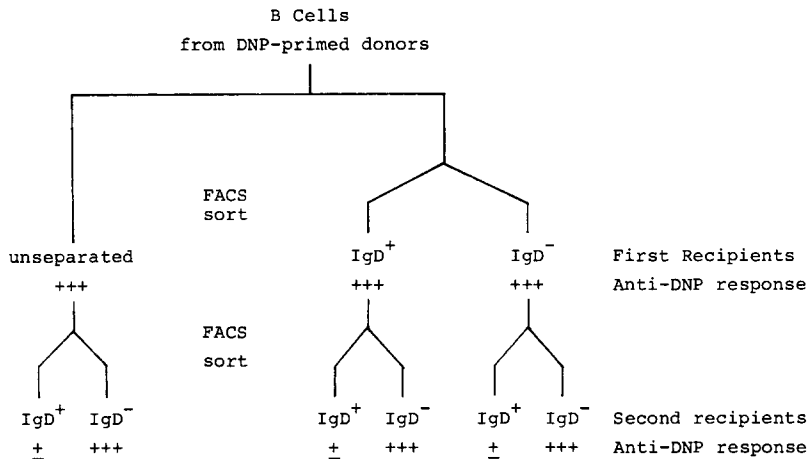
B Cells
from DNP-primed donors

FACS
sort

unseparated

+++

IgD$^+$

+++

IgD$^-$

+++

First Recipients

Anti-DNP response

FACS
sort

IgD$^+$ IgD$^-$

$\pm$ +++

IgD$^+$ IgD$^-$

$\pm$ +++

IgD$^+$ IgD$^-$

$\pm$ +++

Second recipients

Anti-DNP response